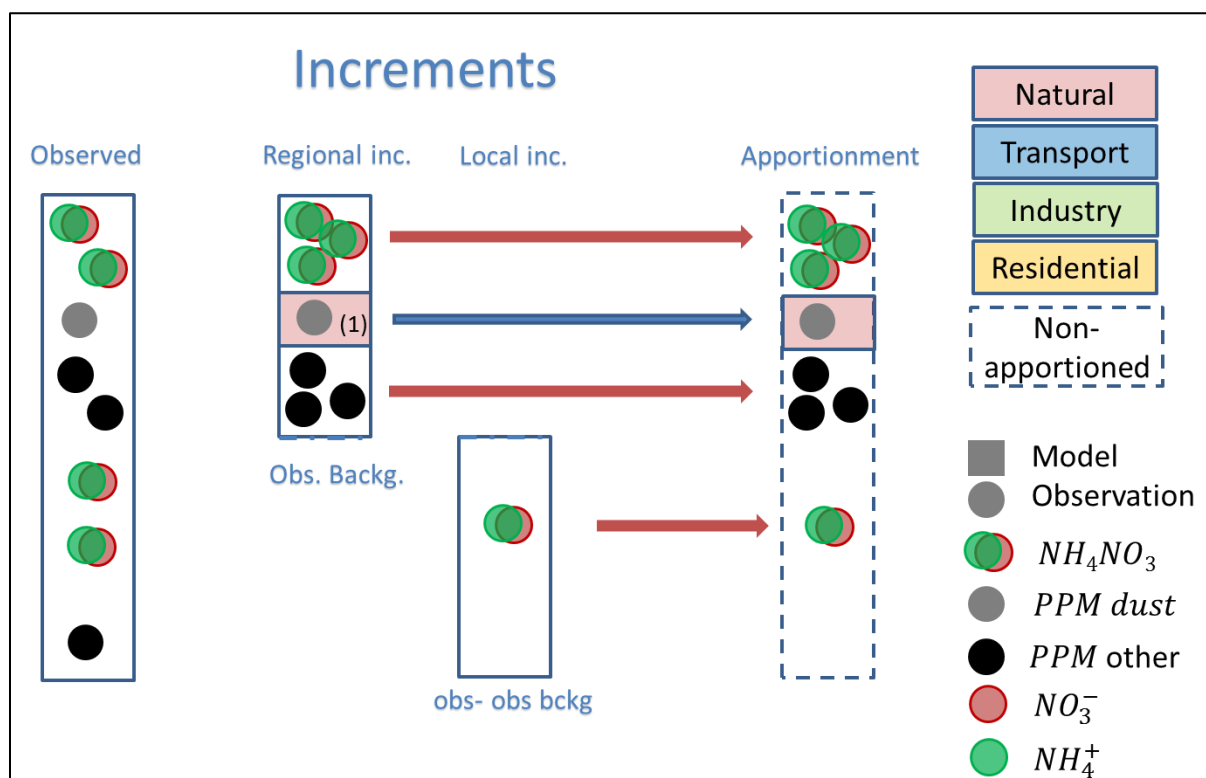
Increments

Observed

Regional inc.

Local inc.

Apportionment

(1)

Obs. Backg.

obs- obs bckg

Natural

Transport

Industry

Residential

Non-apportioned

Model

Observation

$NH_4NO_3$

$PPM\ dust$

$PPM$ other

$NO_3^-$

$NH_4^+$